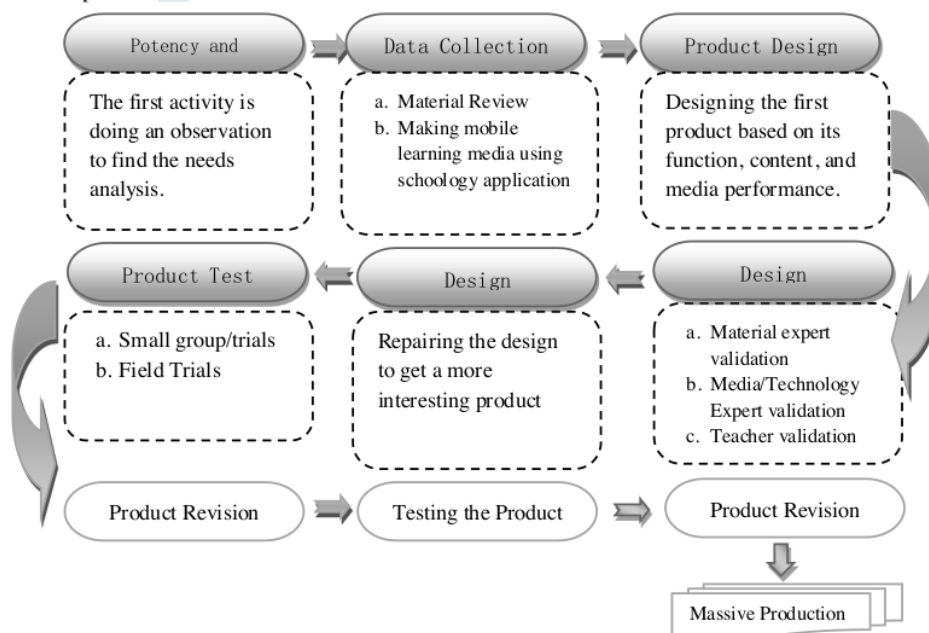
Potency and

The first activity is doing an observation to find the needs analysis.

Data Collection

a. Material Review
b. Making mobile learning media using schoology application

Product Design

Designing the first product based on its function, content, and media performance.

Design

a. Material expert validation
b. Media/Technology Expert validation
c. Teacher validation

Design

Repairing the design to get a more interesting product

Product Test

a. Small group/trials
b. Field Trials

Product Revision

Testing the Product

Product Revision

Massive Production